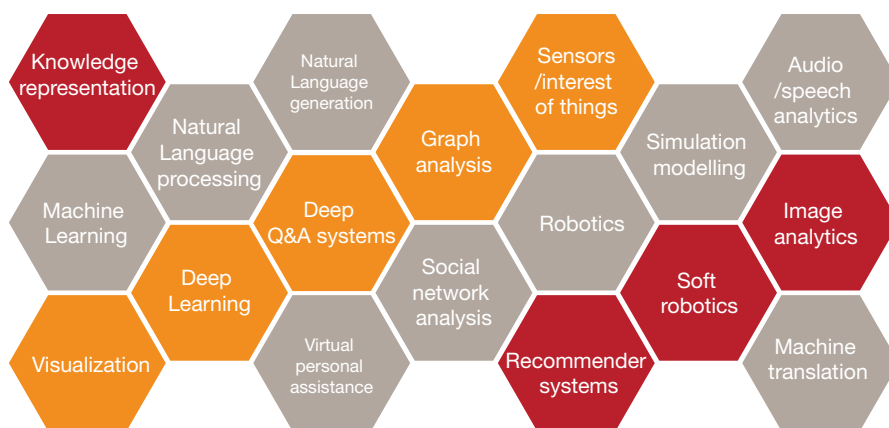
Knowledge representation

Machine Learning

Visualization

Natural Language processing

Deep Learning

Natural Language generation

Deep Q&A systems

Virtual personal assistance

Graph analysis

Social network analysis

Sensors /interest of things

Robotics

Recommender systems

Simulation modelling

Soft robotics

Audio /speech analytics

Image analytics

Machine translation